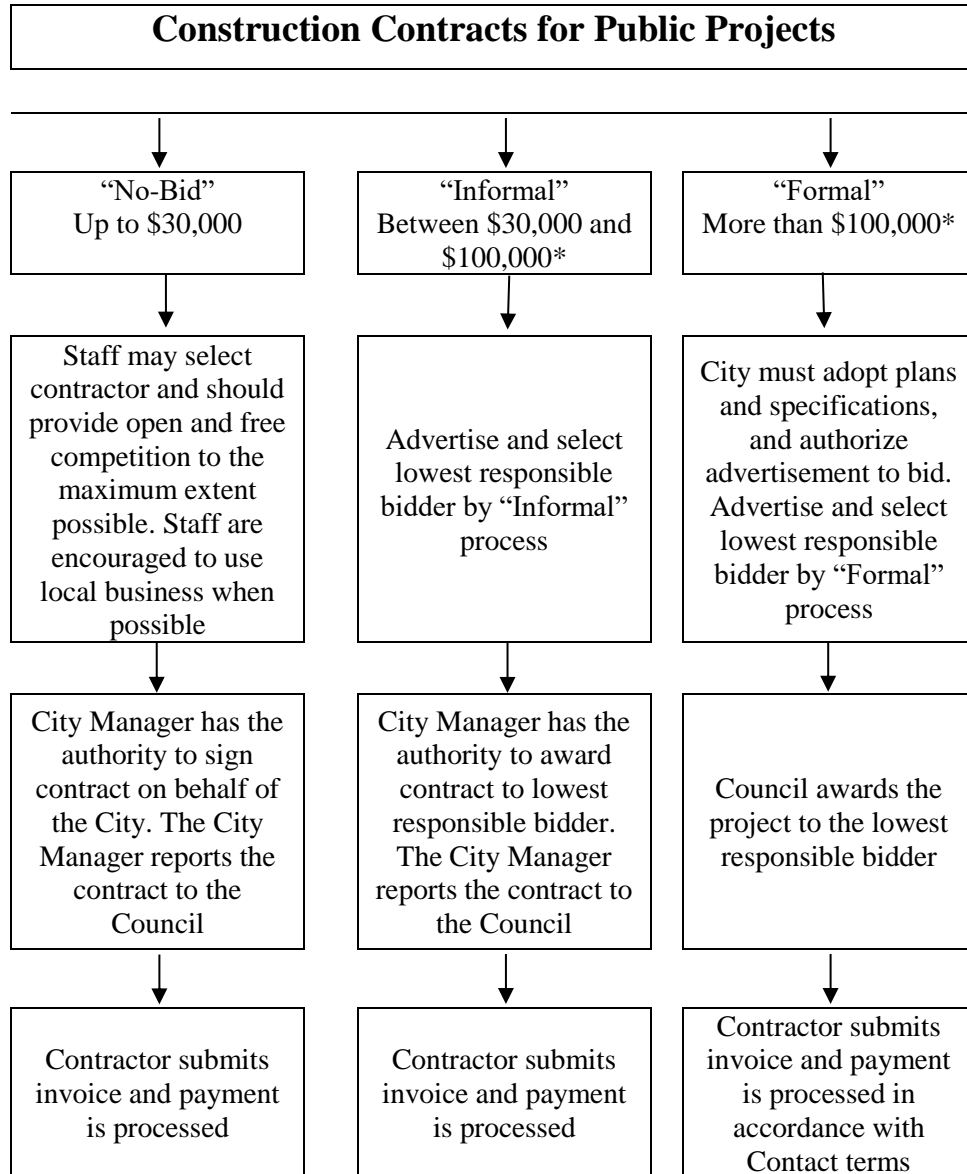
Construction Contracts for Public Projects

"No-Bid"
Up to \$30,000

Staff may select contractor and should provide open and free competition to the maximum extent possible. Staff are encouraged to use local business when possible

City Manager has the authority to sign contract on behalf of the City. The City Manager reports the contract to the Council

Contractor submits invoice and payment is processed

"Informal"
Between \$30,000 and \$100,000*

Advertise and select lowest responsible bidder by "Informal" process

City Manager has the authority to award contract to lowest responsible bidder. The City Manager reports the contract to the Council

Contractor submits invoice and payment is processed

"Formal"
More than \$100,000*

City must adopt plans and specifications, and authorize advertisement to bid. Advertise and select lowest responsible bidder by "Formal" process

Council awards the project to the lowest responsible bidder

Contractor submits invoice and payment is processed in accordance with Contact terms